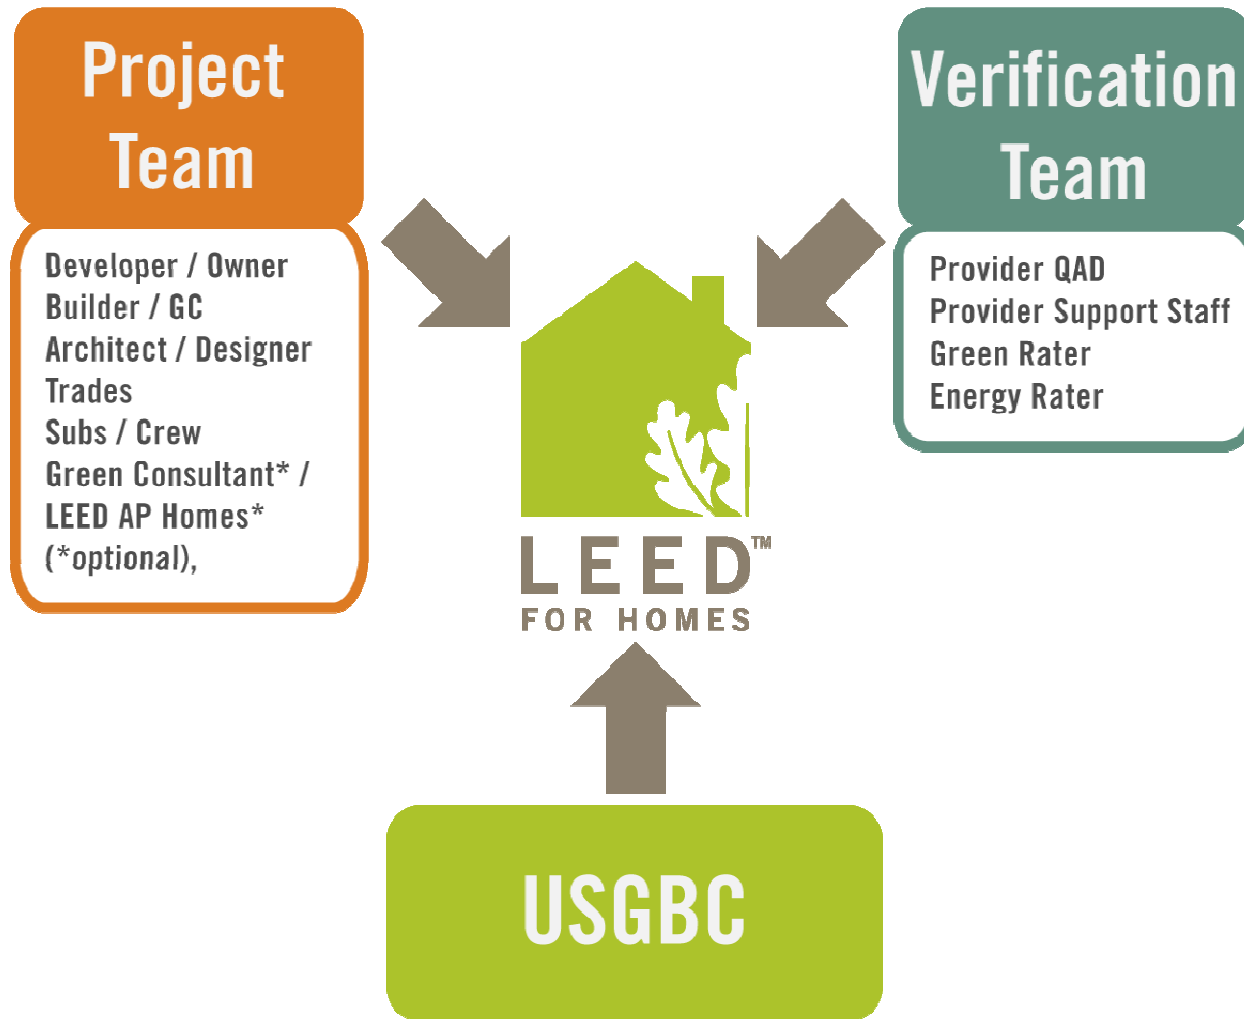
Project Team

Developer / Owner
Builder / GC
Architect / Designer
Trades
Subs / Crew
Green Consultant* /
LEED AP Homes*
(*optional),

Verification Team

Provider QAD
Provider Support Staff
Green Rater
Energy Rater

LEED™
FOR HOMES

USGBC